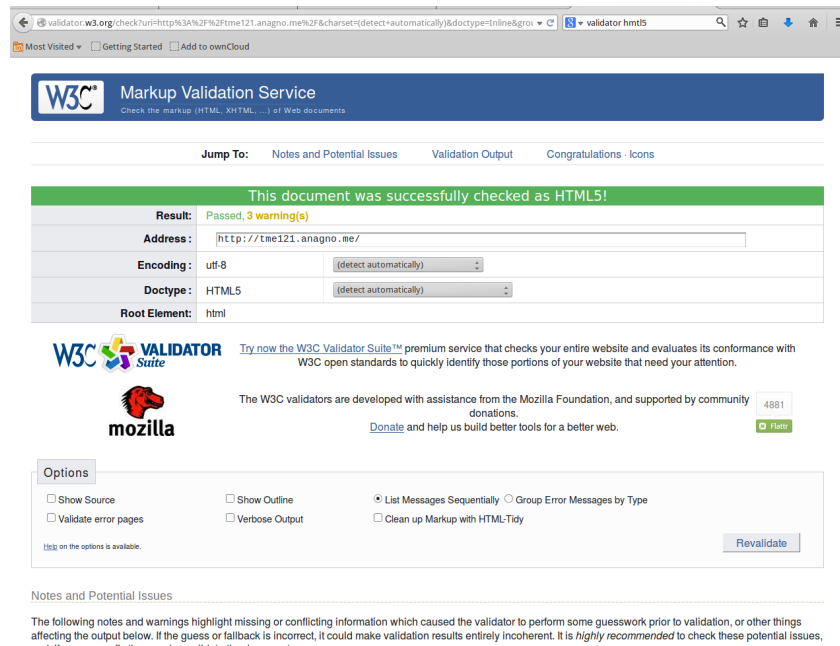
validator.w3.org/check?uri=http%3A%2F%2Ftme121.anagno.me%2F&charset=(detect+automatically)&doctype=Inline&grou

validator hmtl5

Most Visited ▾ Getting Started Add to ownCloud

W3C® Markup Validation Service
Check the markup (HTML, XHTML, ...) of Web documents

Jump To: Notes and Potential Issues Validation Output Congratulations · Icons

This document was successfully checked as HTML5!

| | | |
|---|---|---|
| Result: | Passed, 3 warning(s) | |
| Address: | http://tme121.anagno.me/ | |
| Encoding: | utf-8 | (detect automatically) |
| Doctype: | HTML5 | (detect automatically) |
| Root Element: | html | |

W3C VALIDATOR Suite

Try now the W3C Validator Suite™ premium service that checks your entire website and evaluates its conformance with W3C open standards to quickly identify those portions of your website that need your attention.

mozilla

The W3C validators are developed with assistance from the Mozilla Foundation, and supported by community donations.
Donate and help us build better tools for a better web.

4881
Flattr

Options

Show Source
Show Outline
List Messages Sequentially
Group Error Messages by Type
Validate error pages
Verbose Output
Clean up Markup with HTML-Tidy

Help on the options is available.

Revalidate

Notes and Potential Issues

The following notes and warnings highlight missing or conflicting information which caused the validator to perform some guesswork prior to validation, or other things affecting the output below. If the guess or fallback is incorrect, it could make validation results entirely incoherent. It is highly recommended to check these potential issues,